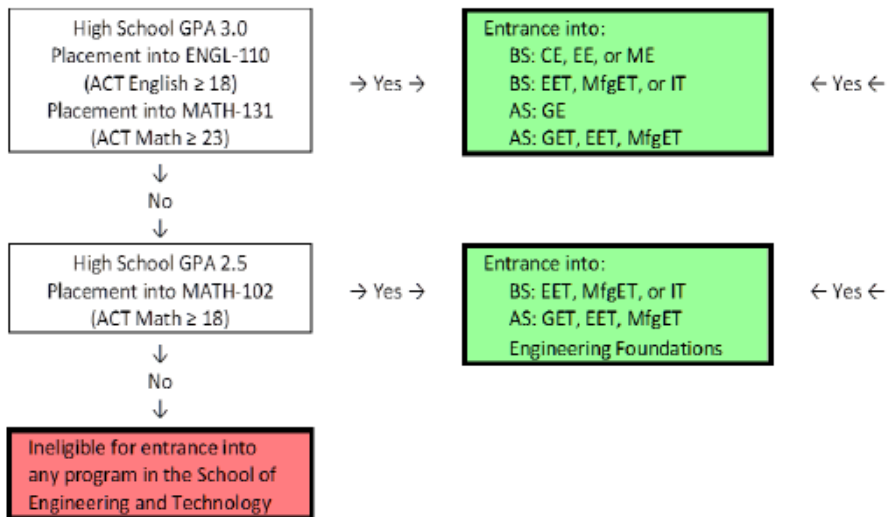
High School GPA 3.0
Placement into ENGL-110
(ACT English ≥ 18)
Placement into MATH-131
(ACT Math ≥ 23)

→ Yes →

Entrance into:
BS: CE, EE, or ME
BS: EET, MfgET, or IT
AS: GE
AS: GET, EET, MfgET

← Yes ←

↓
No
↓

High School GPA 2.5
Placement into MATH-102
(ACT Math ≥ 18)

→ Yes →

Entrance into:
BS: EET, MfgET, or IT
AS: GET, EET, MfgET
Engineering Foundations

← Yes ←

↓
No
↓

Ineligible for entrance into any program in the School of Engineering and Technology